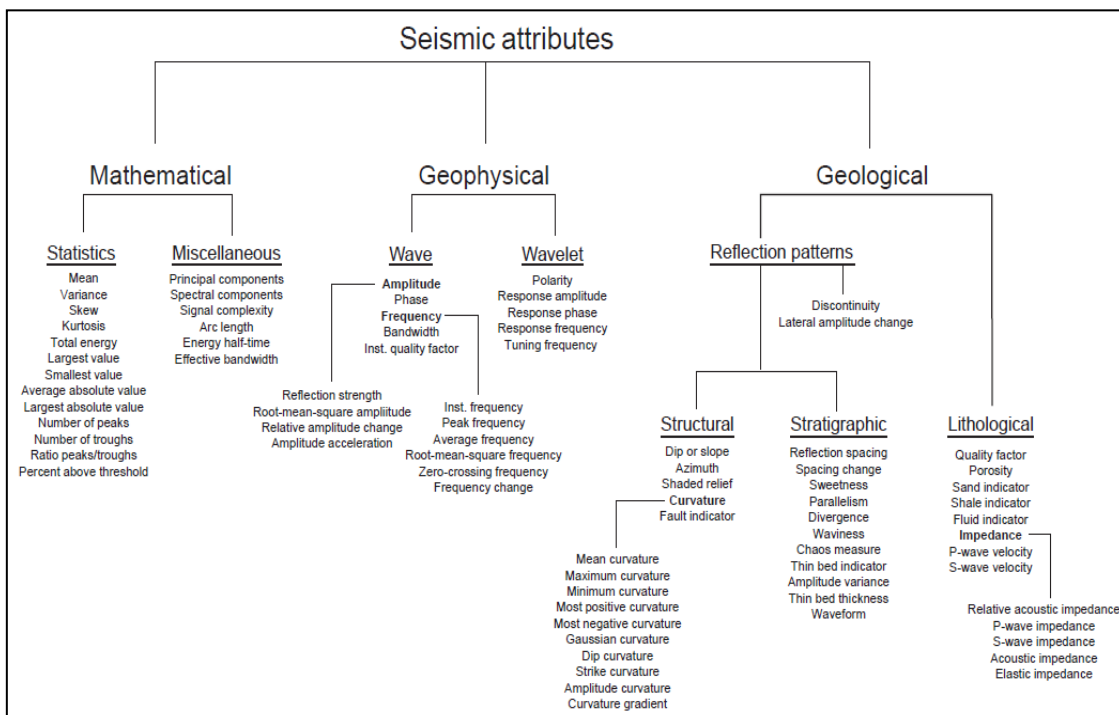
Seismic attributes

Mathematical

Statistics
Mean
Variance
Skew
Kurtosis
Total energy
Largest value
Smallest value
Average absolute value
Largest absolute value
Number of peaks
Number of troughs
Ratio peaks/troughs
Percent above threshold

Miscellaneous
Principal components
Spectral components
Signal complexity
Arc length
Energy half-time
Effective bandwidth

Geophysical

Wave
Amplitude
Phase
Frequency
Bandwidth
Inst. quality factor

Reflection strength
Root-mean-square ampliitude
Relative amplitude change
Amplitude acceleration

Inst. frequency
Peak frequency
Average frequency
Root-mean-square frequency
Zero-crossing frequency
Frequency change

Wavelet
Polarity
Response amplitude
Response phase
Response frequency
Tuning frequency

Geological

Reflection patterns
Discontinuity
Lateral amplitude change

Structural
Dip or slope
Azimuth
Shaded relief
Curvature
Fault indicator

Mean curvature
Maximum curvature
Minimum curvature
Most positive curvature
Most negative curvature
Gaussian curvature
Dip curvature
Strike curvature
Amplitude curvature
Curvature gradient

Stratigraphic
Reflection spacing
Spacing change
Sweetness
Parallelism
Divergence
Waviness
Chaos measure
Thin bed indicator
Amplitude variance
Thin bed thickness
Waveform

Lithological
Quality factor
Porosity
Sand indicator
Shale indicator
Fluid indicator
Impedance
P-wave velocity
S-wave velocity

Relative acoustic impedance
P-wave impedance
S-wave impedance
Acoustic impedance
Elastic impedance